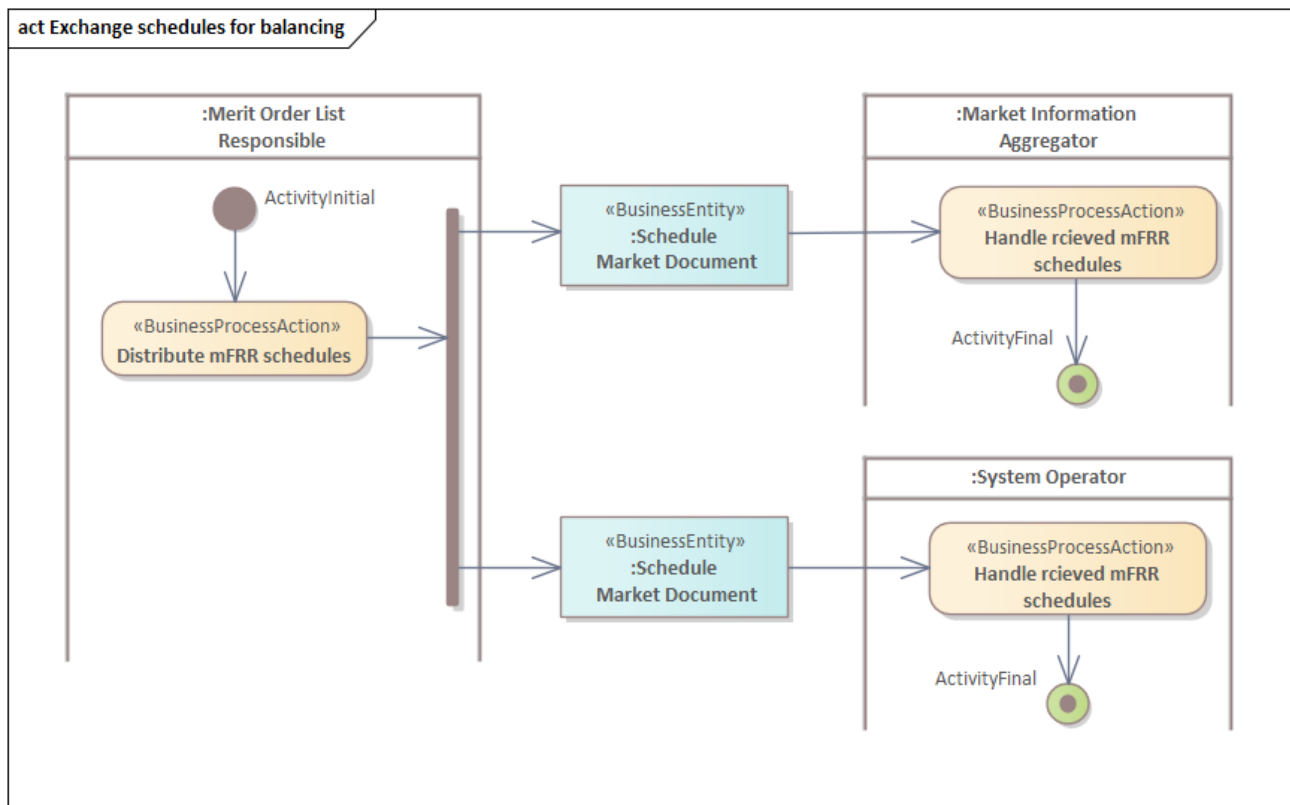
act Exchange schedules for balancing

:Merit Order List Responsible

ActivityInitial

«BusinessProcessAction»
Distribute mFRR schedules

«BusinessEntity»
:Schedule Market Document

«BusinessEntity»
:Schedule Market Document

:Market Information Aggregator

«BusinessProcessAction»
Handle rcieved mFRR schedules

ActivityFinal

:System Operator

«BusinessProcessAction»
Handle rcieved mFRR schedules

ActivityFinal